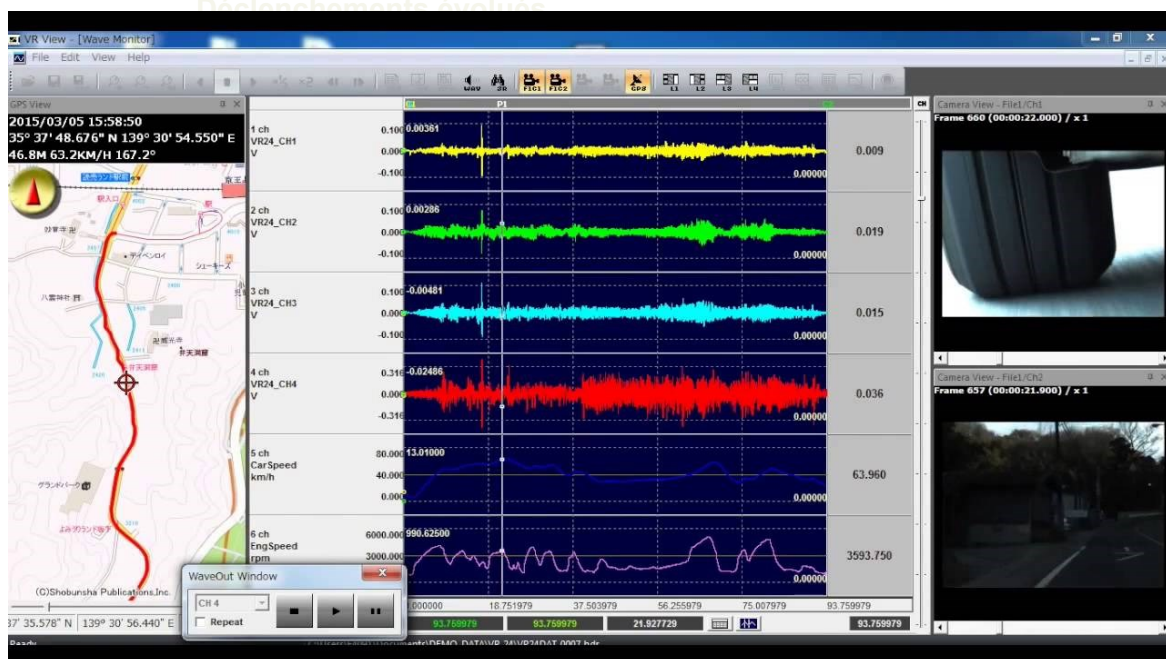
Declenchements evolues

VR View - [Wave Monitor]
File Edit View Help

GPS View
2015/03/05 15:58:50
35° 37' 48.676" N 139° 30' 54.550" E
46.8M 63.2KM/H 167.2°

(C)Shobunsha Publications,Inc.

37' 35.578" N | 139° 30' 56.440" E

P1

| | | | |
|---|---|---|---|
| 1 ch VR24_CH1 V | 0.100 0.000 -0.100 | 0.00361 | 0.009 |
| 2 ch VR24_CH2 V | 0.100 0.000 -0.100 | 0.00286 | 0.019 |
| 3 ch VR24_CH3 V | 0.100 0.000 -0.100 | -0.00481 | 0.015 |
| 4 ch VR24_CH4 V | 0.316 0.000 -0.316 | -0.02486 | 0.036 |
| 5 ch CarSpeed km/h | 80.000 40.000 0.000 | 13.01000 | 63.960 |
| 6 ch EngSpeed rpm | 6000.000 3000.000 | 990.62500 | 3593.750 |

0.00000

0.000000 18.751979 37.503979 56.255979 75.007979 93.759979

93.759979 93.759979 21.927729 93.759979

WaveOut Window
CH 4
Repeat

Camera View - File1/Ch1
Frame 660 (00:00:22.000) / x 1

Camera View - File1/Ch2
Frame 657 (00:00:21.900) / x 1

Ready